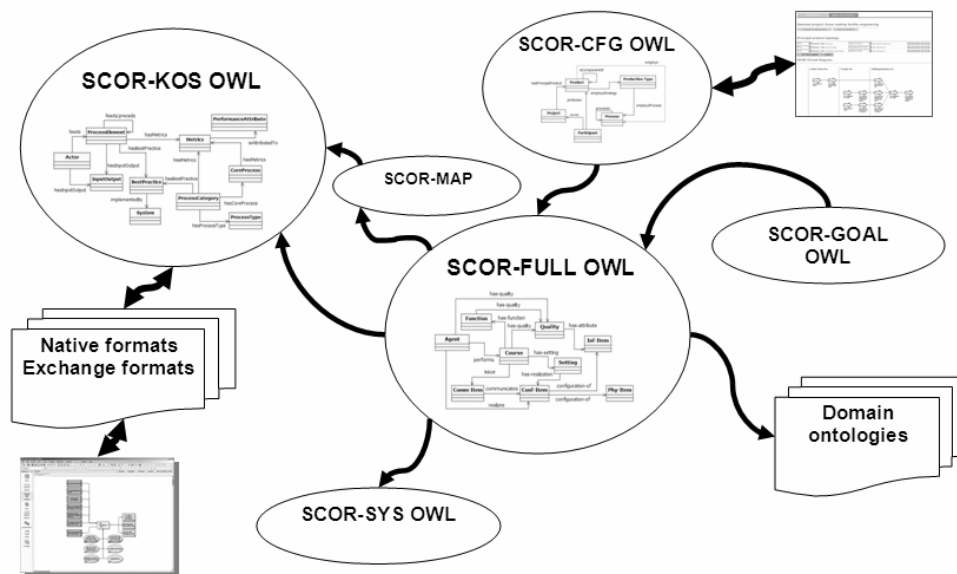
SCOR-KOS OWL

feeds|precedes
feeds
ProcessElement
hasMetrics
Metrics
PerformanceAttribute
Actor
hasInputOutput
hasBestPractice
isAttributedTo
hasMetrics
hasInputOutput
InputOutput
BestPractice
hasBestPractice
CoreProcess
implementedBy
ProcessCategory
hasCoreProcess
System
ProcessType
hasProcessType

SCOR-CFG OWL

Product
Production Type
Project
Process
PartExport

SCOR-MAP

SCOR-GOAL OWL

SCOR-FULL OWL

has-quality
has-quality
Function
has-function
has-quality
Quality
has-attribute
Agent
Inf-Item
performs
Course
has-setting
Setting
issue
has-realization
Comm-Item
communicates
Conf-Item
configuration-of
Phy-Item
configuration-of
realizes

Native formats
Exchange formats

Domain ontologies

SCOR-SYS OWL